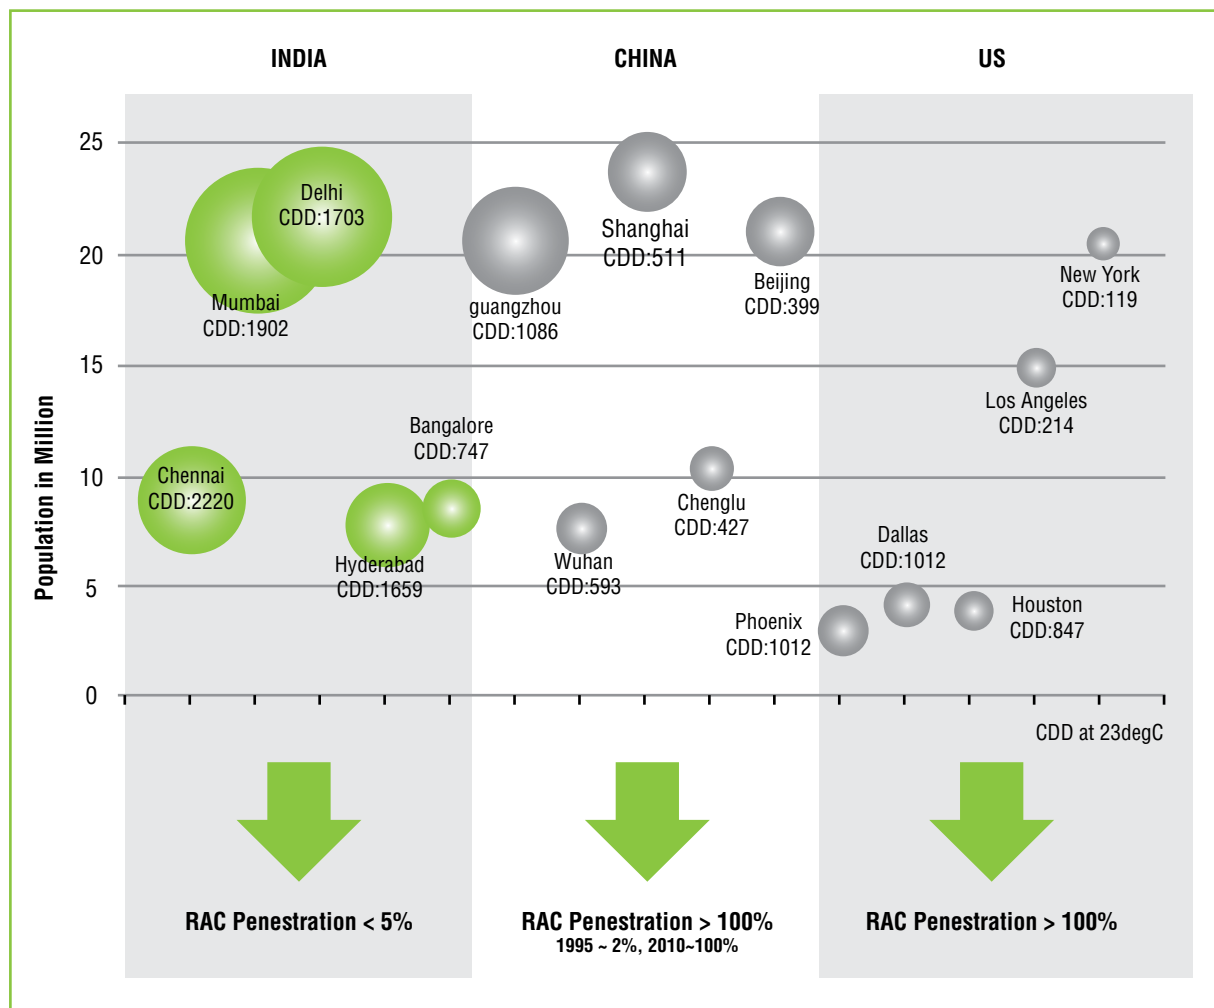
INDIA

CHINA

US

25

20

15

10

5

0

Population in Million

Delhi
CDD:1703

Mumbai
CDD:1902

guangzhou
CDD:1086

Shanghai
CDD:511

Beijing
CDD:399

New York
CDD:119

Los Angeles
CDD:214

Bangalore
CDD:747

Chennai
CDD:2220

Hyderabad
CDD:1659

Wuhan
CDD:593

Chenglu
CDD:427

Dallas
CDD:1012

Phoenix
CDD:1012

Houston
CDD:847

CDD at 23degC

RAC Penestration < 5%

RAC Penestration > 100%
1995 ~ 2%, 2010~100%

RAC Penestration > 100%